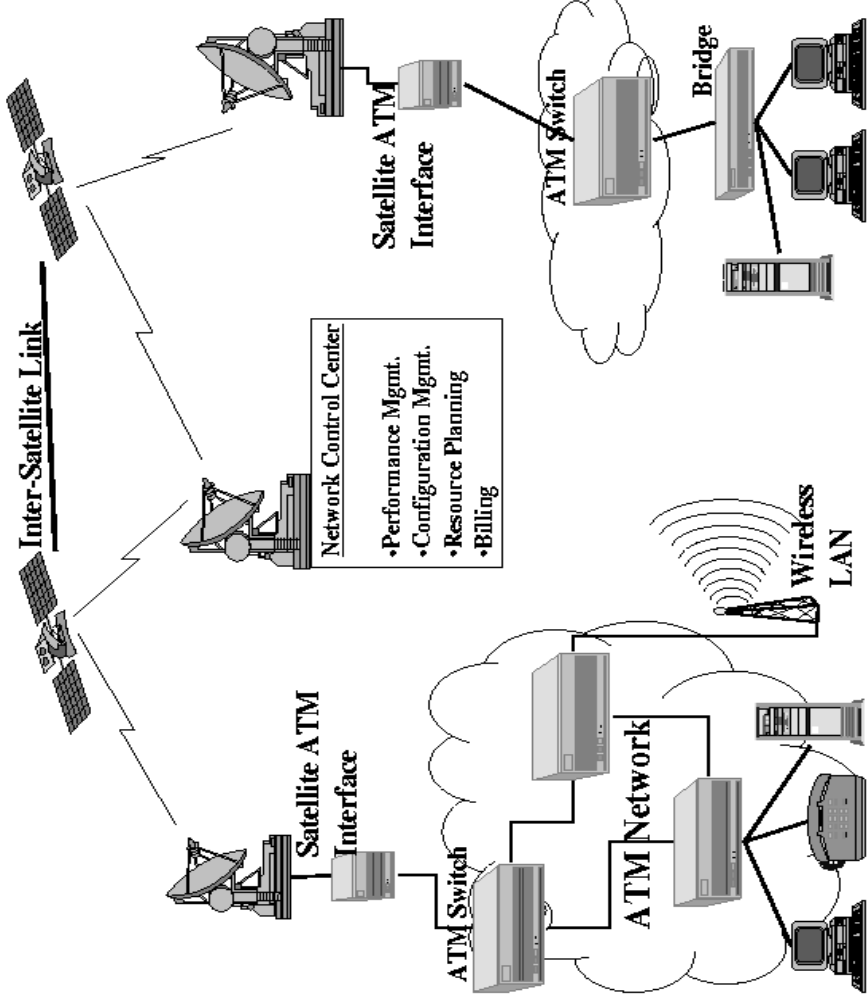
Inter-Satellite Link

Network Control Center
•Performance Mgmt.
•Configuration Mgmt.
•Resource Planning
•Billing

Satellite ATM Interface

ATM Switch

Bridge

Satellite ATM Interface

ATM Switch

ATM Network

Wireless LAN